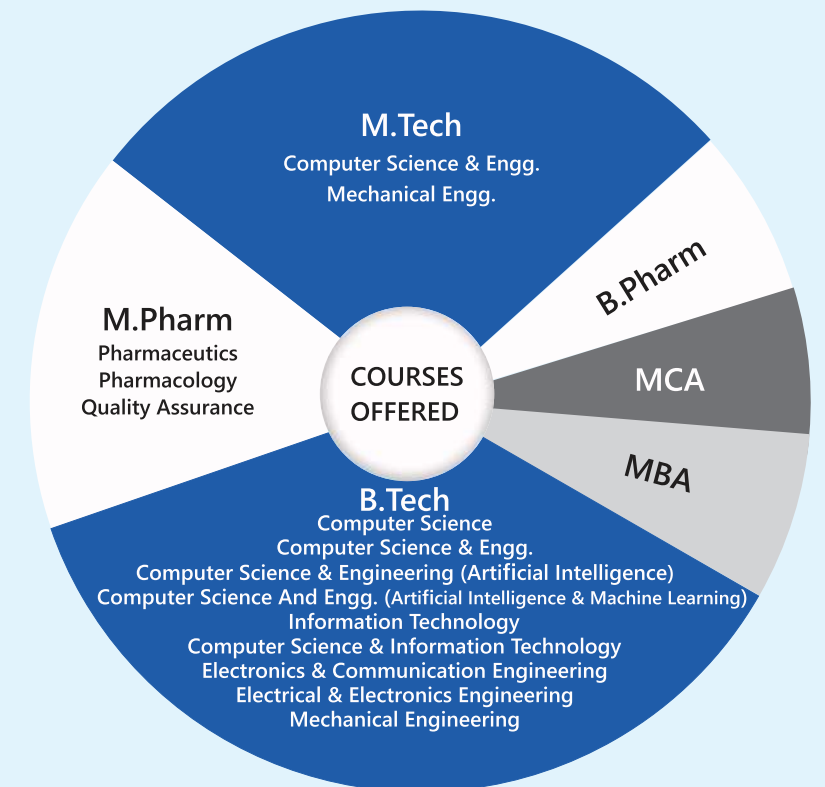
COURSES OFFERED

M.Tech
Computer Science & Engg.
Mechanical Engg.

B.Pharm

MCA

MBA

B.Tech
Computer Science
Computer Science & Engg.
Computer Science & Engineering (Artificial Intelligence)
Computer Science And Engg. (Artificial Intelligence & Machine Learning)
Information Technology
Computer Science & Information Technology
Electronics & Communication Engineering
Electrical & Electronics Engineering
Mechanical Engineering

M.Pharm
Pharmaceutics
Pharmacology
Quality Assurance